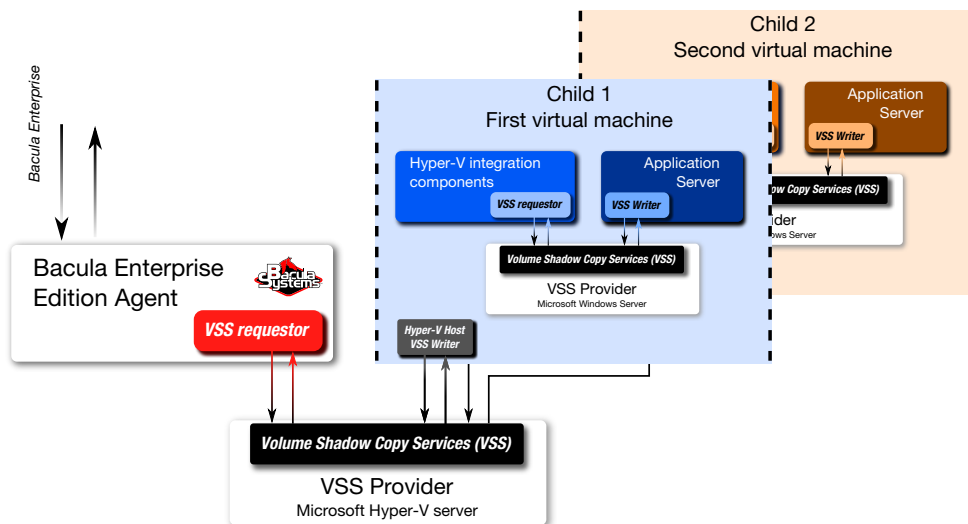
Child 2
Second virtual machine

Application Server

VSS Writer

Copy Services (VSS)

vider
dows Server

Child 1
First virtual machine

Hyper-V integration components

VSS requestor

Application Server

VSS Writer

Volume Shadow Copy Services (VSS)

VSS Provider
Microsoft Windows Server

Bacula Enterprise

Bacula Enterprise Edition Agent

Bacula Systems

VSS requestor

Hyper-V Host VSS Writer

Volume Shadow Copy Services (VSS)

VSS Provider
Microsoft Hyper-V server